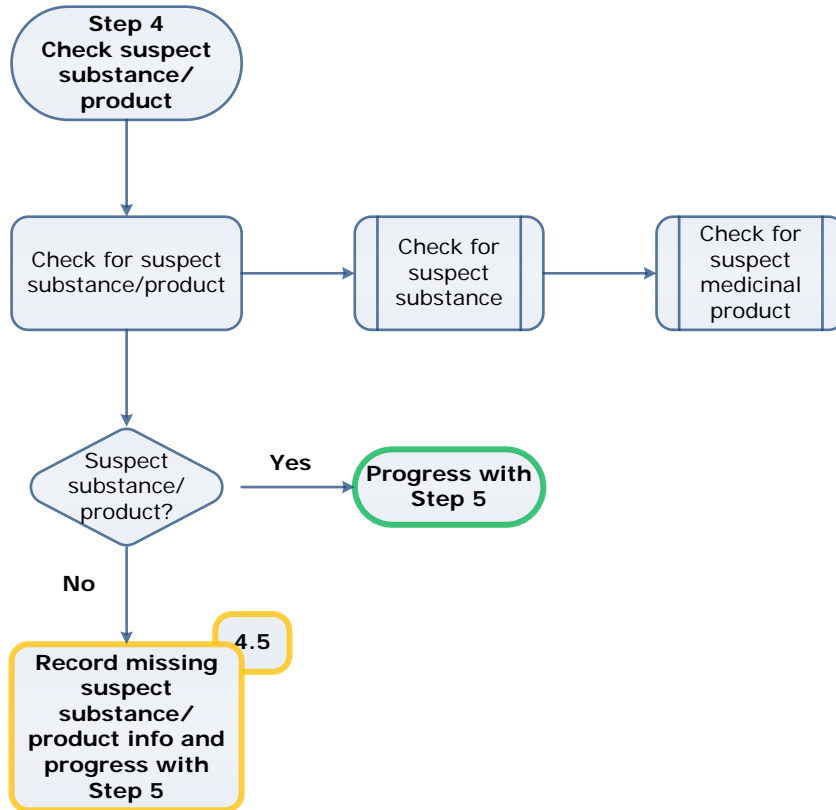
Step 4
Check suspect substance/ product

Check for suspect substance/product

Check for suspect substance

Check for suspect medicinal product

Suspect substance/ product?

Yes

Progress with Step 5

No

4.5

Record missing suspect substance/ product info and progress with Step 5